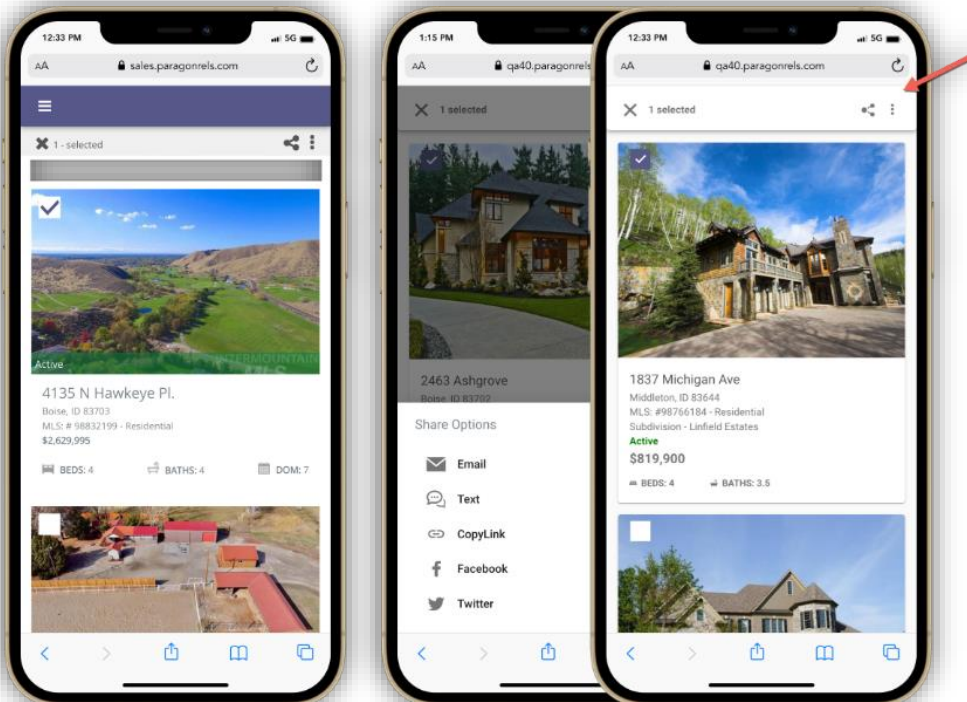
12:33 PM
5G
AA sales.paragonrels.com
1 - selected
Active
INTERMOUNTAIN MLS
4135 N Hawkeye Pl.
Boise, ID 83703
MLS: # 98832199 - Residential
$2,629,995
BEDS: 4
BATHS: 4
DOM: 7

1:15 PM
AA qa40.paragonrels
1 selected
2463 Ashgrove
Boise, ID 83702
Share Options
Email
Text
CopyLink
Facebook
Twitter

12:33 PM
5G
AA qa40.paragonrels.com
1 selected
1837 Michigan Ave
Middleton, ID 83644
MLS: #98766184 - Residential
Subdivision - Linfield Estates
Active
$819,900
BEDS: 4
BATHS: 3.5